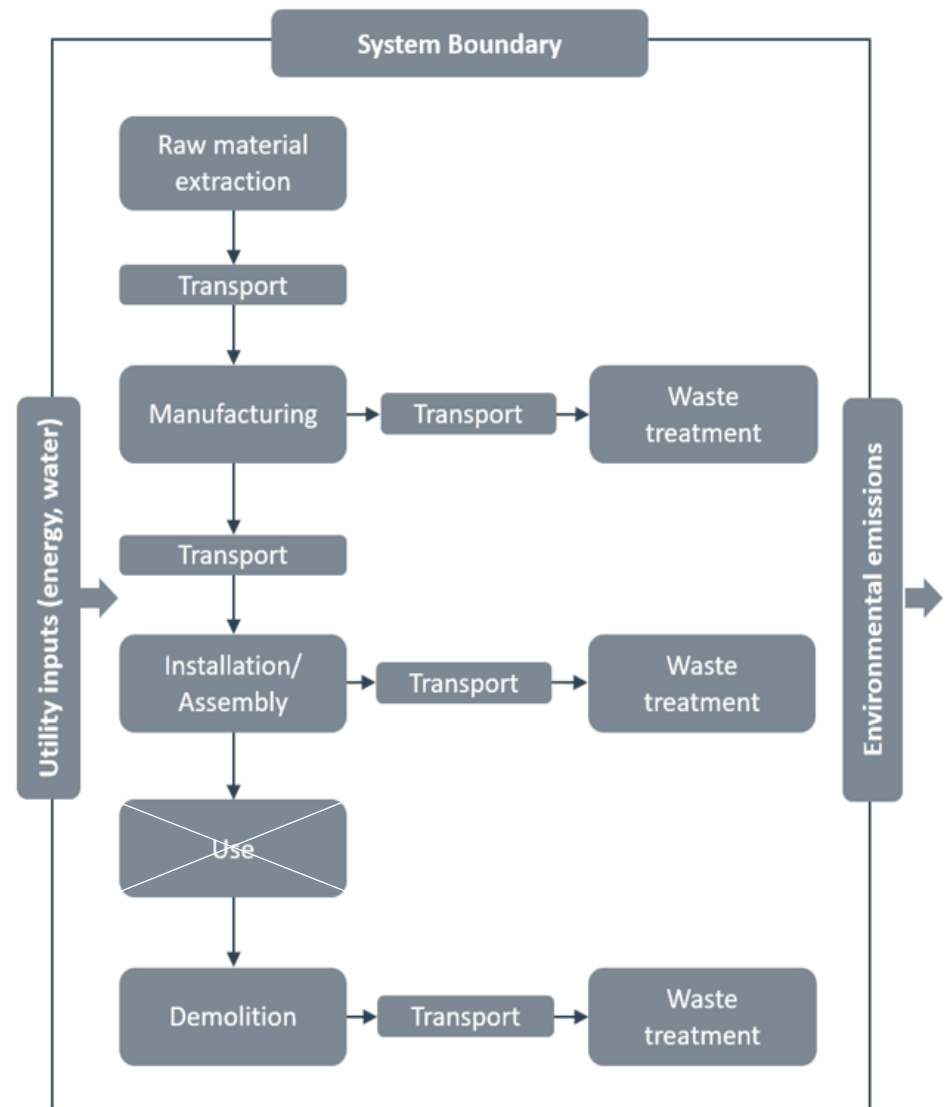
System Boundary

Utility inputs (energy, water)

Raw material extraction

Transport

Manufacturing

Transport

Waste treatment

Transport

Installation/ Assembly

Transport

Waste treatment

Use

Demolition

Transport

Waste treatment

Environmental emissions